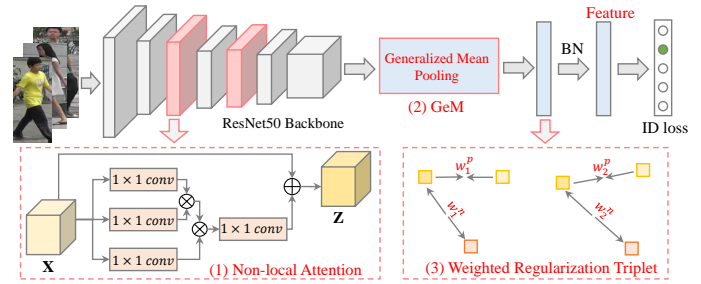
ResNet50 Backbone

Generalized Mean Pooling

(2) GeM

BN

Feature

ID loss

$1 \times 1$ $conv$

$1 \times 1$ $conv$

$1 \times 1$ $conv$

$1 \times 1$ $conv$

$\otimes$

$\otimes$

$\oplus$

X

Z

(1) Non-local Attention

$w_1^p$

$w_1^n$

$w_2^p$

$w_2^n$

(3) Weighted Regularization Triplet